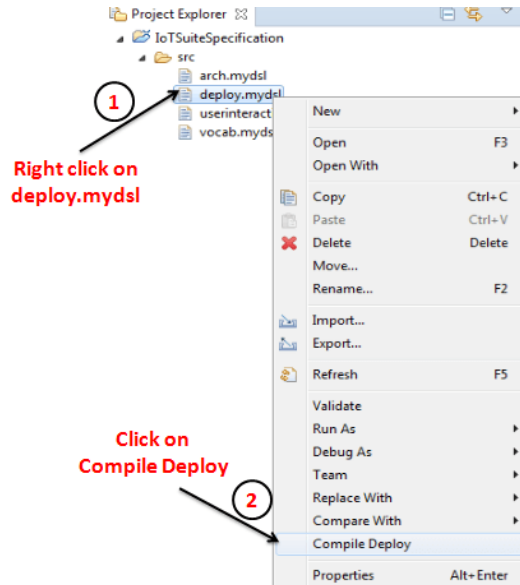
Project Explorer

IoTSuiteSpecification

src

arch.mydsl

deploy.mydsl

userinteract

vocab.myds

1

Right click on deploy.mydsl

New

Open F3

Open With

Copy Ctrl+C

Paste Ctrl+V

Delete Delete

Move...

Rename... F2

Import...

Export...

Refresh F5

Validate

Run As

Debug As

Team

Replace With

Compare With

Compile Deploy

Properties Alt+Enter

Click on Compile Deploy

2